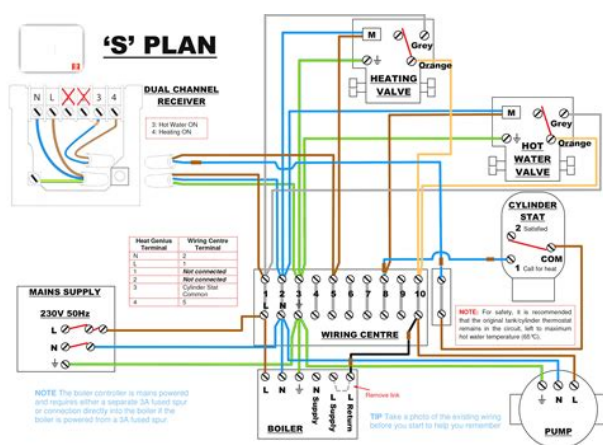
'S' PLAN

DUAL CHANNEL RECEIVER

3: Hot Water ON
4: Heating ON

N L 3 4

M
Grey
Orange
HEATING VALVE

M
Grey
Orange
HOT WATER VALVE

CYLINDER STAT
2 Satisfied
COM
1 Call for heat

| Heat Genius Terminal | Wiring Centre Terminal |
|---|---|
| N | 2 |
| L | 1 |
| 1 | Not connected |
| 2 | Not connected |
| 3 | Cylinder Stat Common |
| 4 | 5 |

MAINS SUPPLY
230V 50Hz
L
N
⏚

1 2 3 4 5 6 7 8 9 10
L N ⏚
WIRING CENTRE

NOTE: For safety, it is recommended that the original tank/cylinder thermostat remains in the circuit, left to maximum hot water temperature (65°C).

NOTE The boiler controller is mains powered and requires either a separate 3A fused spur or connection directly into the boiler if the boiler is powered from a 3A fused spur.

L N ⏚ N Supply L Return
Remove link
BOILER

TIP Take a photo of the existing wiring before you start to help you remember

⏚ N L
PUMP